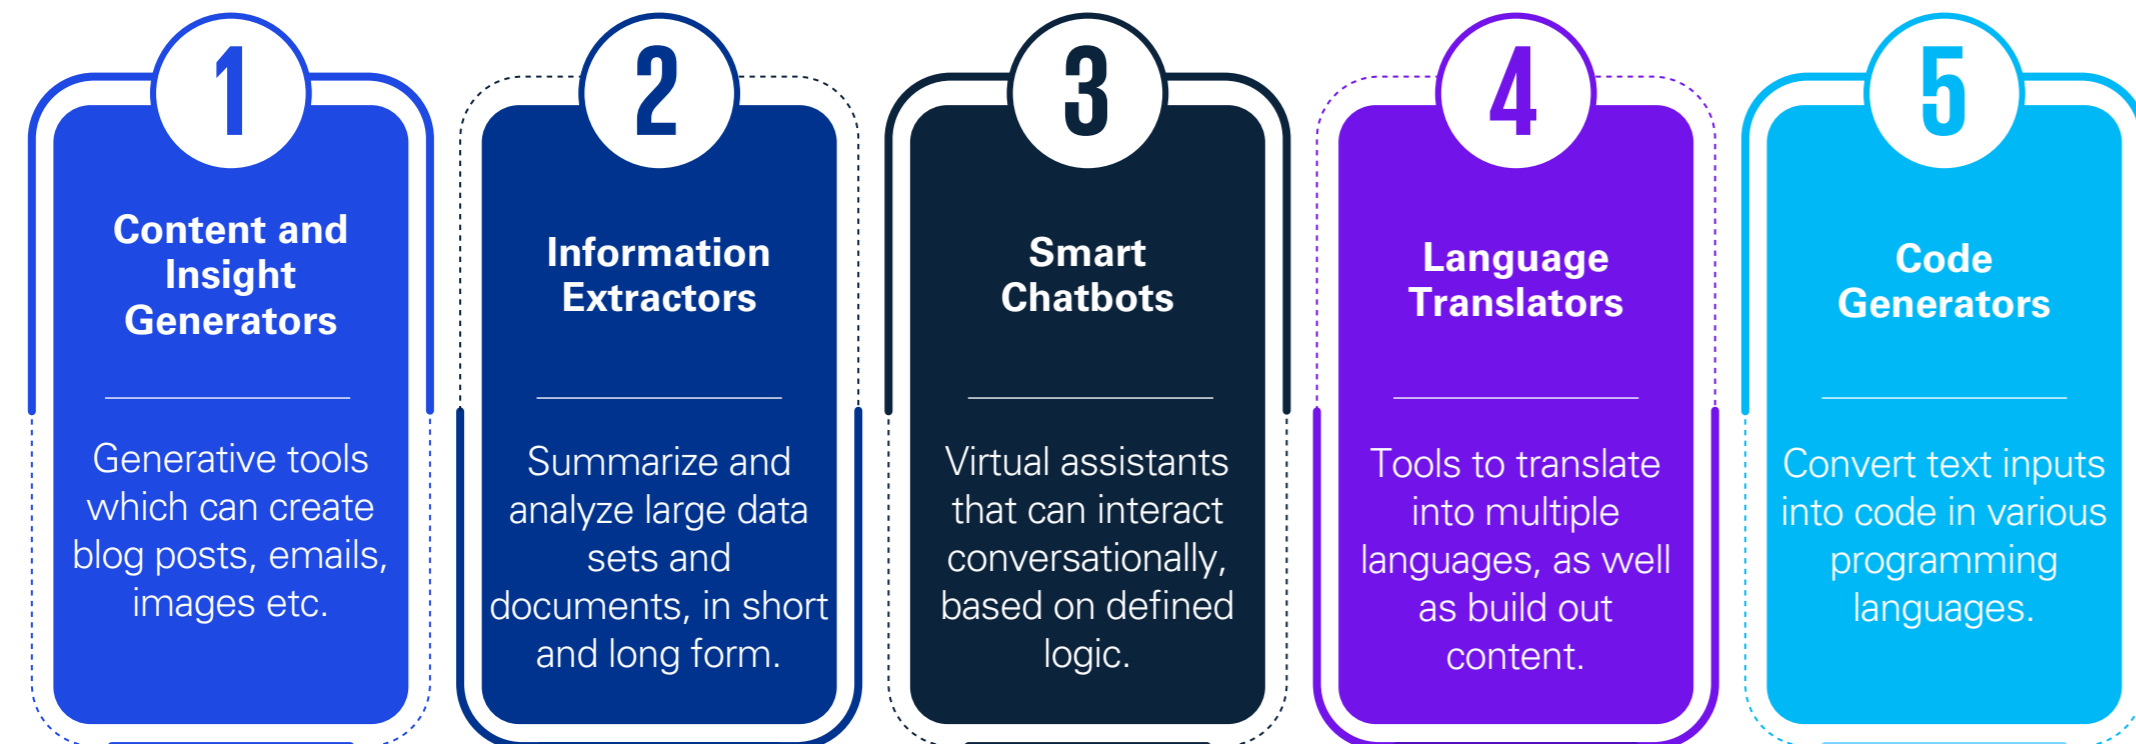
1

Content and Insight Generators

Generative tools which can create blog posts, emails, images etc.

2

Information Extractors

Summarize and analyze large data sets and documents, in short and long form.

3

Smart Chatbots

Virtual assistants that can interact conversationally, based on defined logic.

4

Language Translators

Tools to translate into multiple languages, as well as build out content.

5

Code Generators

Convert text inputs into code in various programming languages.